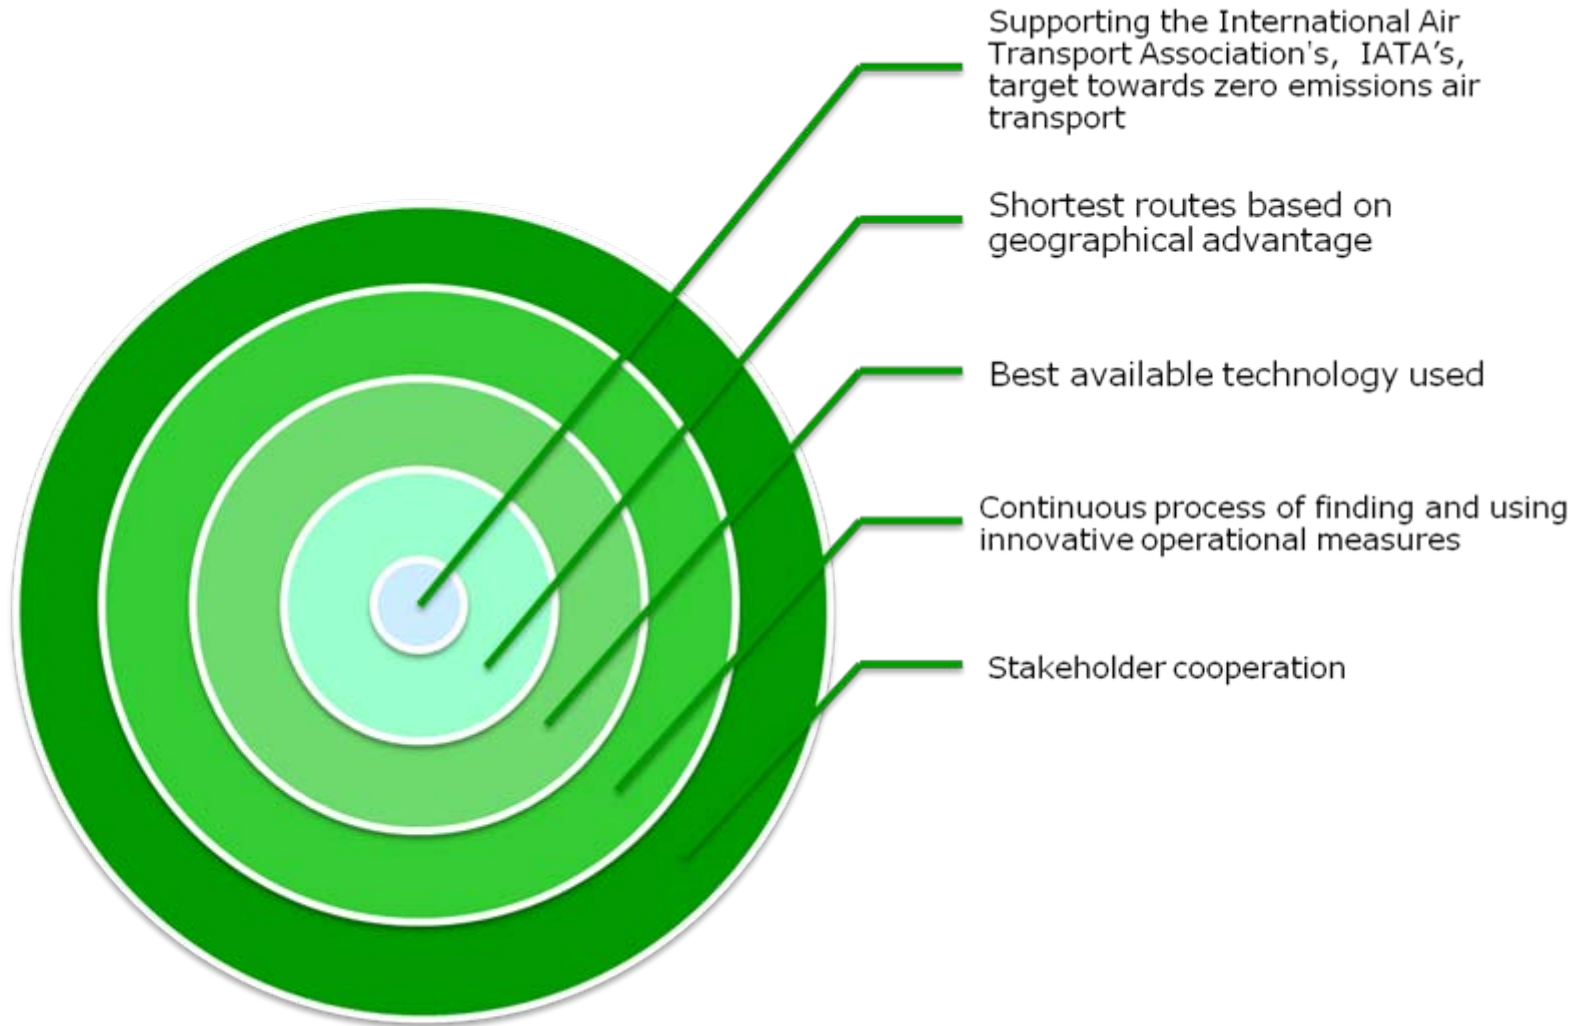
Supporting the International Air Transport Association's, IATA's, target towards zero emissions air transport

Shortest routes based on geographical advantage

Best available technology used

Continuous process of finding and using innovative operational measures

Stakeholder cooperation